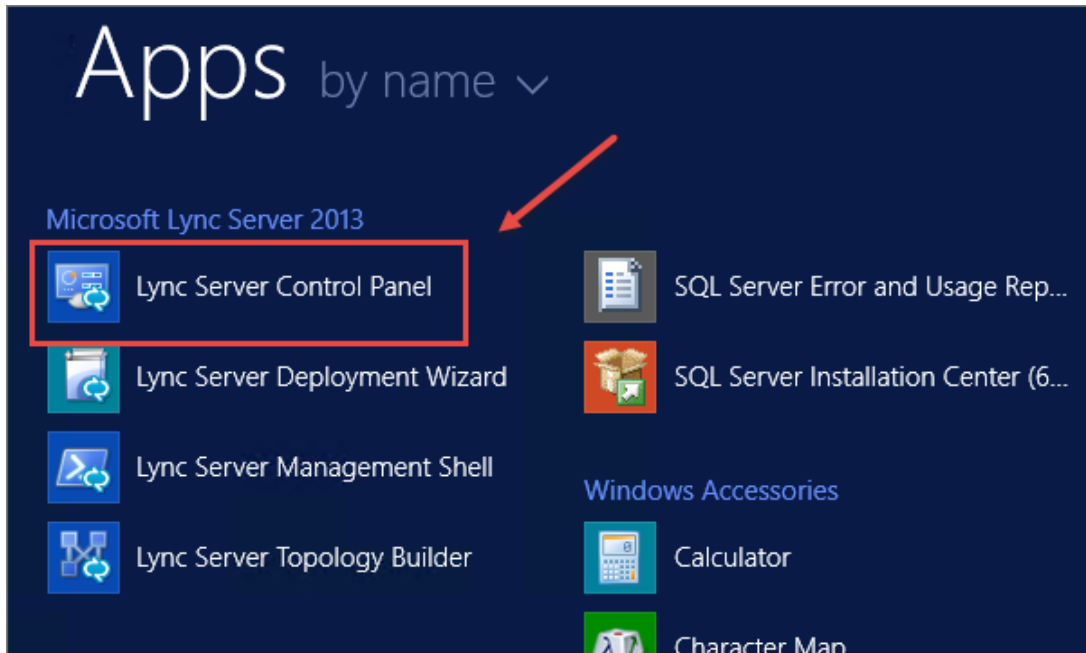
Apps by name

Microsoft Lync Server 2013

Lync Server Control Panel

Lync Server Deployment Wizard

Lync Server Management Shell

Lync Server Topology Builder

SQL Server Error and Usage Rep...

SQL Server Installation Center (6...

Windows Accessories

Calculator

Character Map